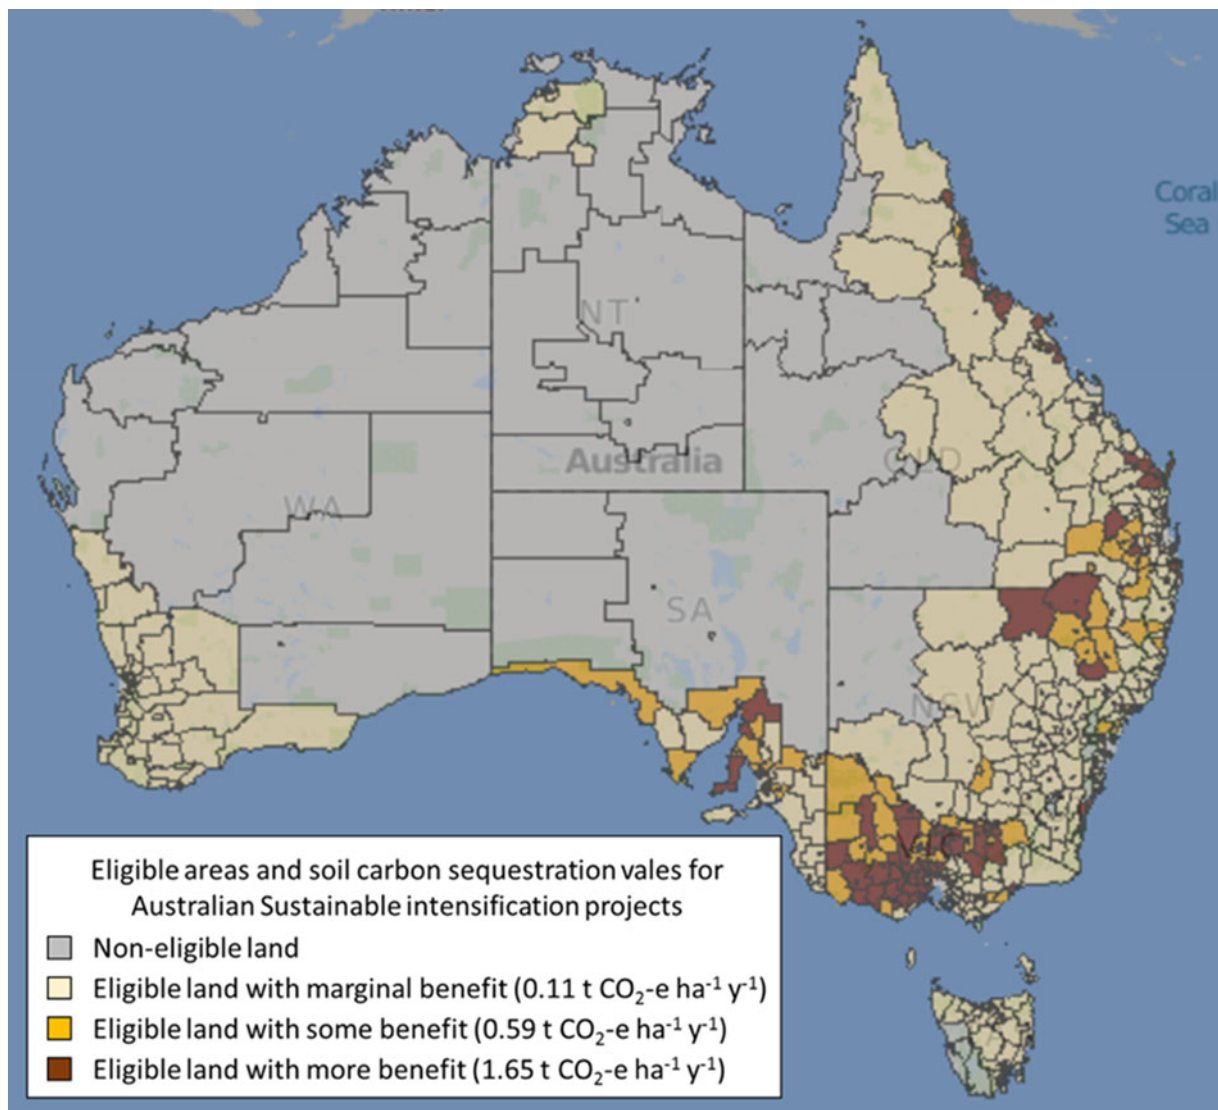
Coral Sea

NT

Australia

QLD

WA

SA

NSW

VIC

Eligible areas and soil carbon sequestration vales for Australian Sustainable intensification projects

Non-eligible land

Eligible land with marginal benefit (0.11 t $CO_2$-e $ha^{-1}$ $y^{-1}$)

Eligible land with some benefit (0.59 t $CO_2$-e $ha^{-1}$ $y^{-1}$)

Eligible land with more benefit (1.65 t $CO_2$-e $ha^{-1}$ $y^{-1}$)